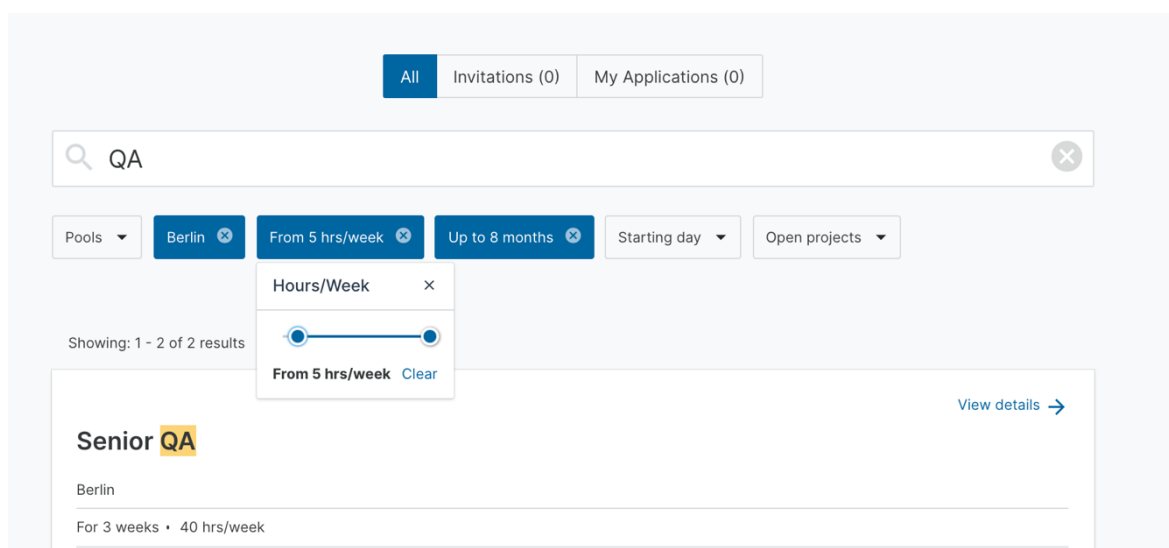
All Invitations (0) My Applications (0)

QA

Pools Berlin From 5 hrs/week Up to 8 months Starting day Open projects

Hours/Week ×

From 5 hrs/week Clear

Showing: 1 - 2 of 2 results

View details →

Senior QA

Berlin

For 3 weeks • 40 hrs/week